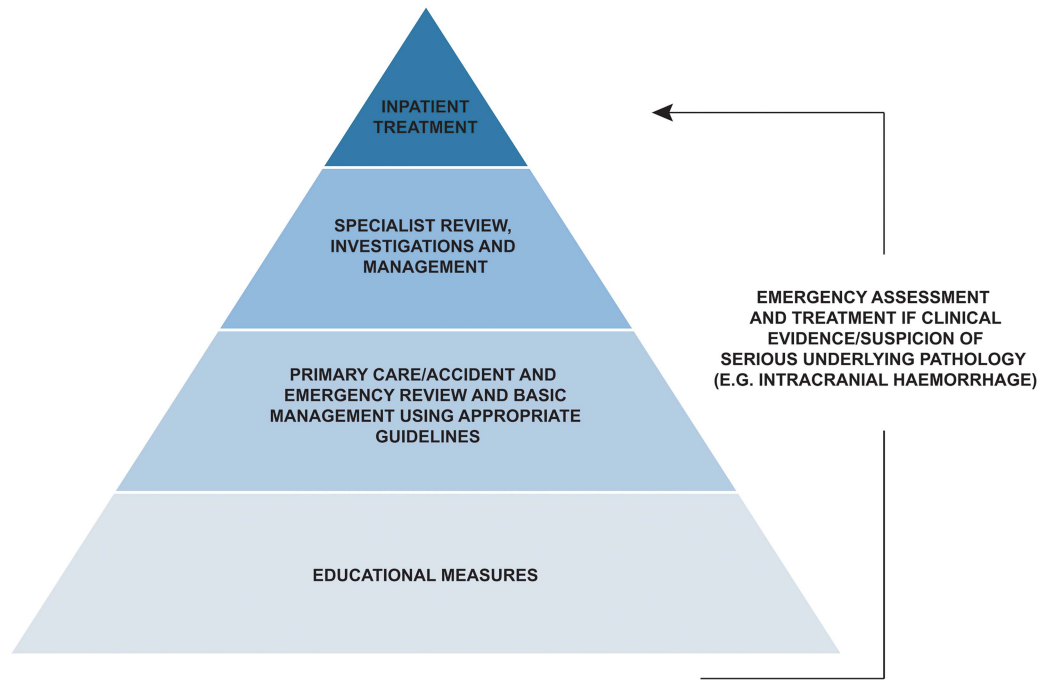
INPATIENT TREATMENT

SPECIALIST REVIEW, INVESTIGATIONS AND MANAGEMENT

PRIMARY CARE/ACCIDENT AND EMERGENCY REVIEW AND BASIC MANAGEMENT USING APPROPRIATE GUIDELINES

EDUCATIONAL MEASURES

EMERGENCY ASSESSMENT AND TREATMENT IF CLINICAL EVIDENCE/SUSPICION OF SERIOUS UNDERLYING PATHOLOGY (E.G. INTRACRANIAL HAEMORRHAGE)